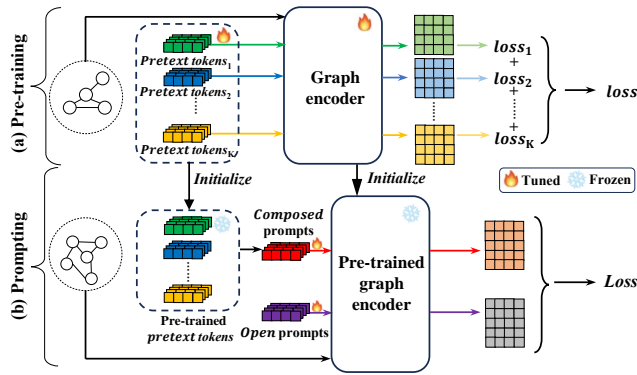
(a) Pre-training

Pretext tokens$_1$

Pretext tokens$_2$

Pretext tokens$_K$

Graph encoder

$loss_1$
+
$loss_2$
+
+
$loss_K$

loss

Initialize

Initialize

Tuned Frozen

(b) Prompting

Composed prompts

Pre-trained pretext tokens

Open prompts

Pre-trained graph encoder

Loss